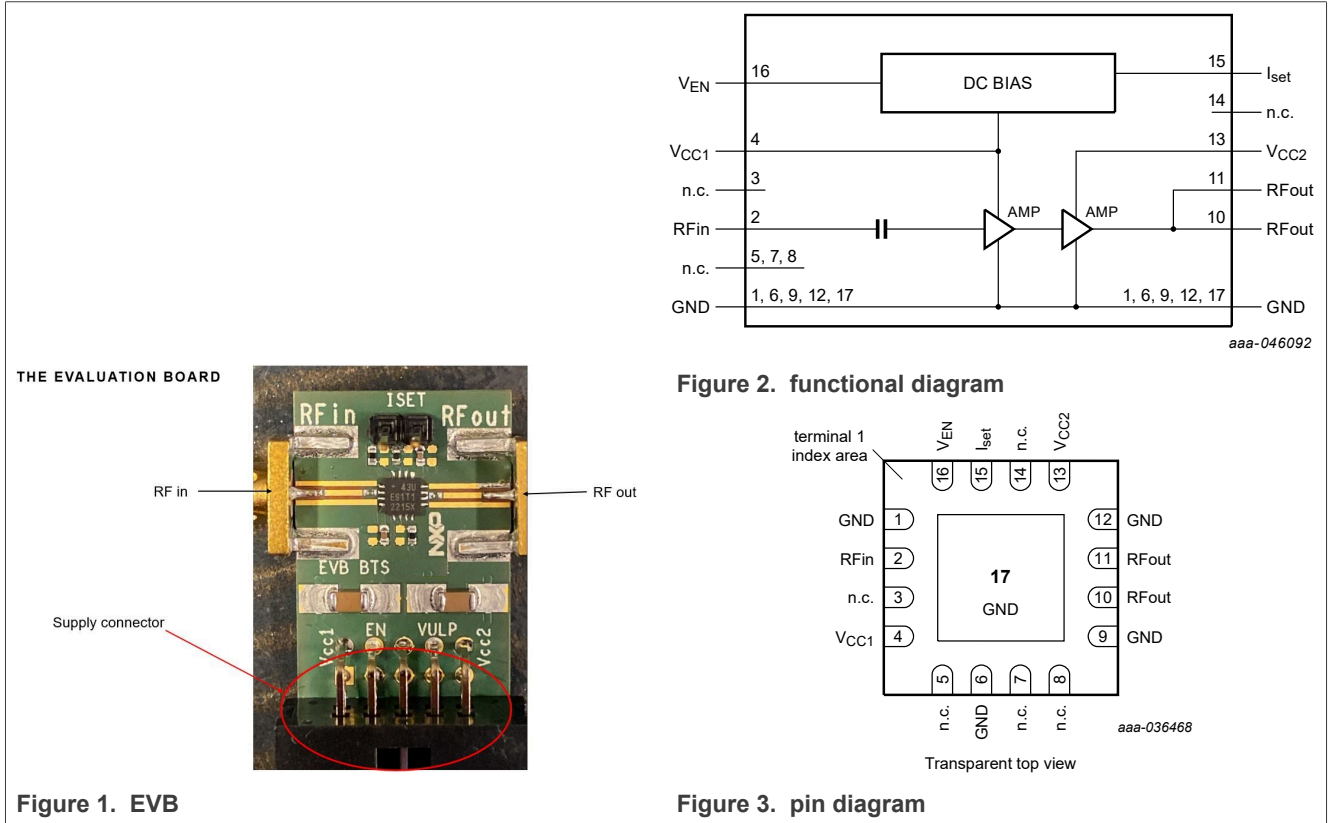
THE EVALUATION BOARD

RFin ISET RFout

RF in

RF out

EVB BTS

Supply connector

Vcc1 EN VULP Vcc2

Figure 1. EVB

$V_{EN}$ 16 DC BIAS 15 $I_{set}$

14 n.c.

$V_{CC1}$ 4

13 $V_{CC2}$

n.c. 3

11 RFout

RFin 2 AMP AMP 10 RFout

n.c. 5, 7, 8

GND 1, 6, 9, 12, 17 1, 6, 9, 12, 17 GND

aaa-046092

Figure 2. functional diagram

terminal 1 index area

$V_{EN}$ 16 $I_{set}$ 15 n.c. 14 $V_{CC2}$ 13

GND 1

RFin 2

n.c. 3

$V_{CC1}$ 4

17 GND

12 GND

11 RFout

10 RFout

9 GND

5 n.c. 6 GND 7 n.c. 8 n.c.

aaa-036468

Transparent top view

Figure 3. pin diagram